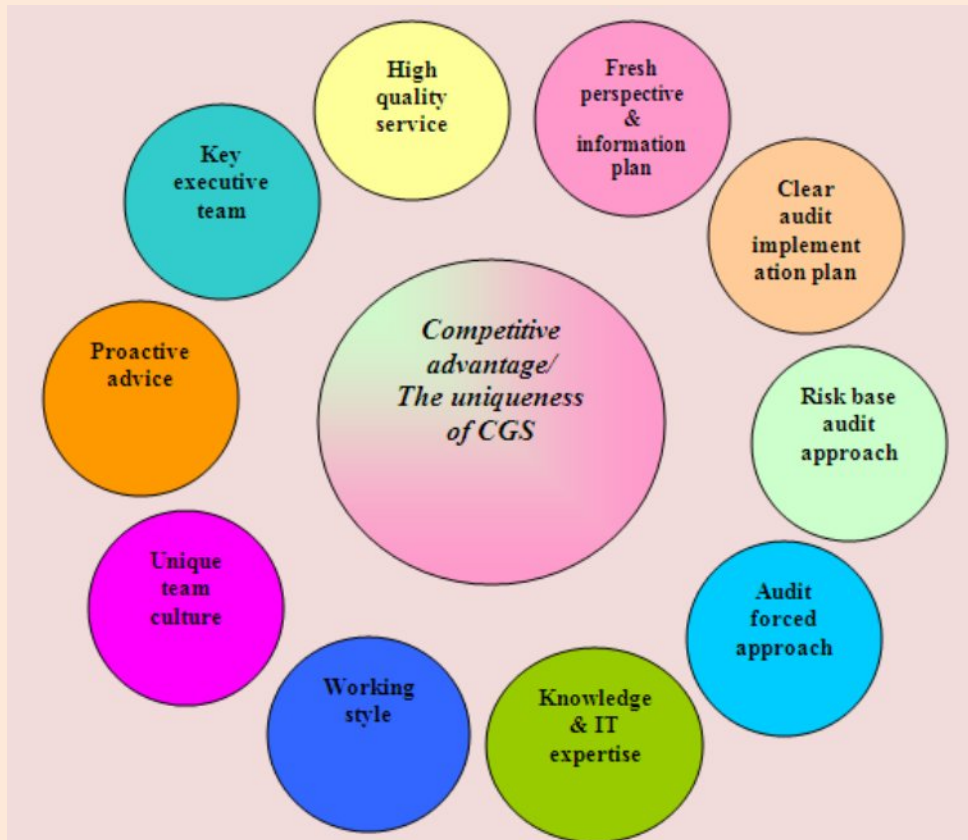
Competitive advantage/ The uniqueness of CGS

High quality service

Fresh perspective & information plan

Clear audit implement ation plan

Risk base audit approach

Audit forced approach

Knowledge & IT expertise

Working style

Unique team culture

Proactive advice

Key executive team